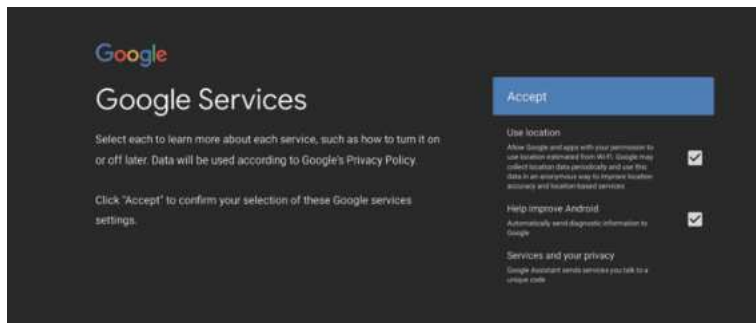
Google

Google Services

Select each to learn more about each service, such as how to turn it on or off later. Data will be used according to Google's Privacy Policy.

Click "Accept" to confirm your selection of these Google services settings.

Accept

Use location

Allow Google and apps with your permission to use location estimated from Wi-Fi. Google may collect location data periodically and use this data in an anonymous way to improve location accuracy and location-based services.

Help improve Android

Automatically send diagnostic information to Google

Services and your privacy

Google Assistant sends services you talk to a unique code